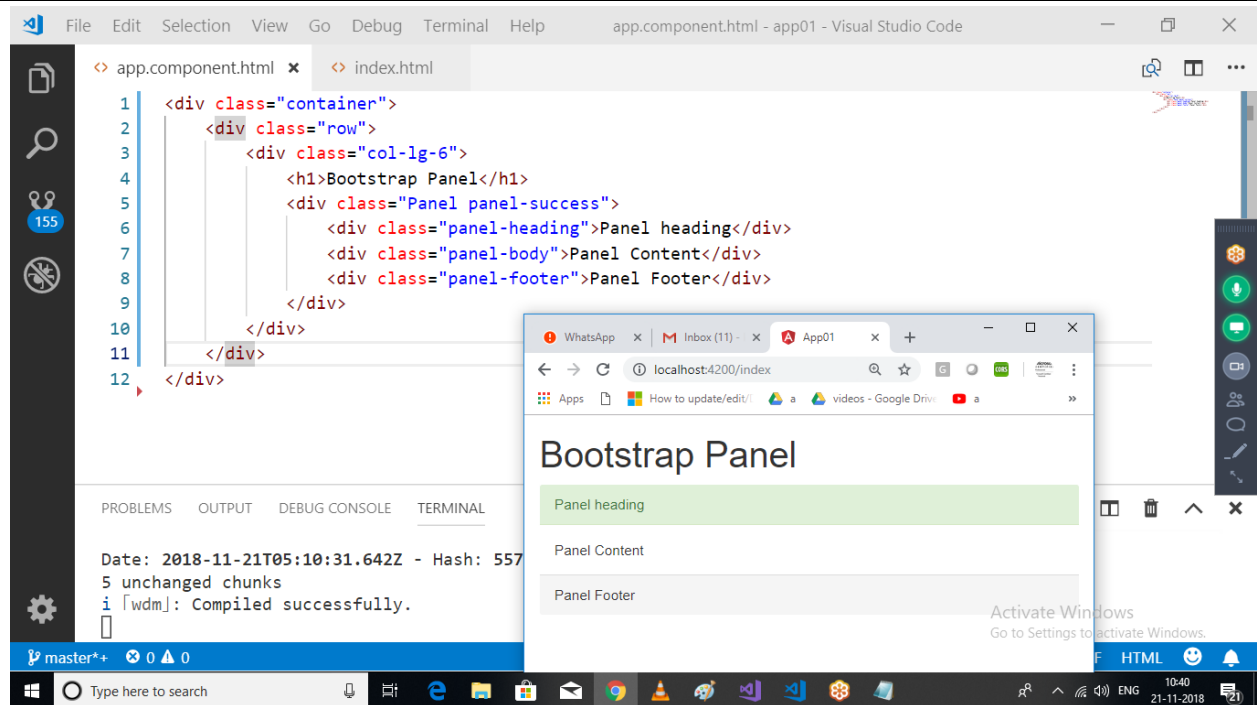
File Edit Selection View Go Debug Terminal Help app.component.html - app01 - Visual Studio Code

app.component.html × index.html

155

1 <div class="container">
2 <div class="row">
3 <div class="col-lg-6">
4 <h1>Bootstrap Panel</h1>
5 <div class="Panel panel-success">
6 <div class="panel-heading">Panel heading</div>
7 <div class="panel-body">Panel Content</div>
8 <div class="panel-footer">Panel Footer</div>
9 </div>
10 </div>
11 </div>
12 </div>

WhatsApp × Inbox (11) - × App01 × +

localhost:4200/index

Apps How to update/edit/ a videos - Google Driv a »

Bootstrap Panel

Panel heading

Panel Content

Panel Footer

PROBLEMS OUTPUT DEBUG CONSOLE TERMINAL

Date: 2018-11-21T05:10:31.642Z - Hash: 557
5 unchanged chunks
i ｢wdm｣: Compiled successfully.

Activate Windows
Go to Settings to activate Windows.

master*+ ⊗ 0 ⚠ 0 HTML

Type here to search ENG 10:40 21-11-2018 21